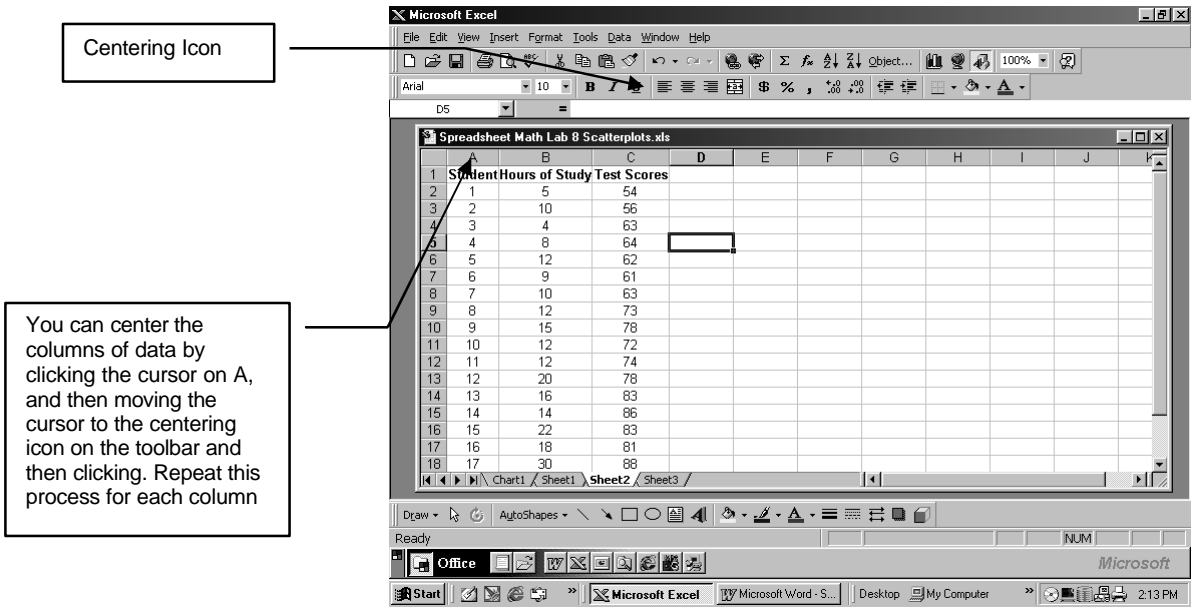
Centering Icon

You can center the columns of data by clicking the cursor on A, and then moving the cursor to the centering icon on the toolbar and then clicking. Repeat this process for each column

Microsoft Excel

File Edit View Insert Format Tools Data Window Help

Object... 100%

Arial 10 B I U $ % , .00 .0

D5 =

Spreadsheet Math Lab 8 Scatterplots.xls

| | A | B | C | D | E | F | G | H | I | J | K |
|---|---|---|---|---|---|---|---|---|---|---|---|
| 1 | Student | Hours of Study | Test Scores | | | | | | | | |
| 2 | 1 | 5 | 54 | | | | | | | | |
| 3 | 2 | 10 | 56 | | | | | | | | |
| 4 | 3 | 4 | 63 | | | | | | | | |
| 5 | 4 | 8 | 64 | | | | | | | | |
| 6 | 5 | 12 | 62 | | | | | | | | |
| 7 | 6 | 9 | 61 | | | | | | | | |
| 8 | 7 | 10 | 63 | | | | | | | | |
| 9 | 8 | 12 | 73 | | | | | | | | |
| 10 | 9 | 15 | 78 | | | | | | | | |
| 11 | 10 | 12 | 72 | | | | | | | | |
| 12 | 11 | 12 | 74 | | | | | | | | |
| 13 | 12 | 20 | 78 | | | | | | | | |
| 14 | 13 | 16 | 83 | | | | | | | | |
| 15 | 14 | 14 | 86 | | | | | | | | |
| 16 | 15 | 22 | 83 | | | | | | | | |
| 17 | 16 | 18 | 81 | | | | | | | | |
| 18 | 17 | 30 | 88 | | | | | | | | |

Chart1 Sheet1 Sheet2 Sheet3

Draw AutoShapes

Ready NUM

Office Microsoft

Start Microsoft Excel Microsoft Word - S... Desktop My Computer 2:13 PM